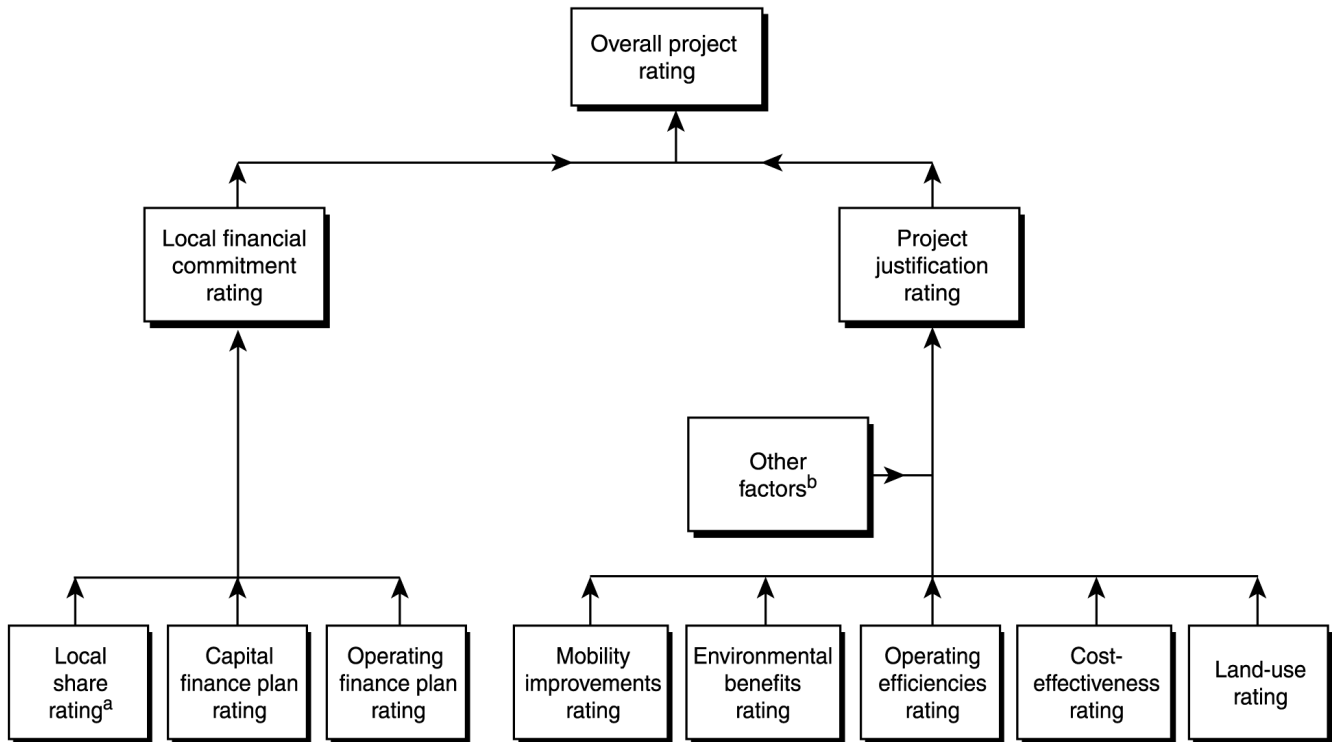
Overall project rating

Local financial commitment rating

Project justification rating

Other factors$^{b}$

Local share rating$^{a}$

Capital finance plan rating

Operating finance plan rating

Mobility improvements rating

Environmental benefits rating

Operating efficiencies rating

Cost-effectiveness rating

Land-use rating